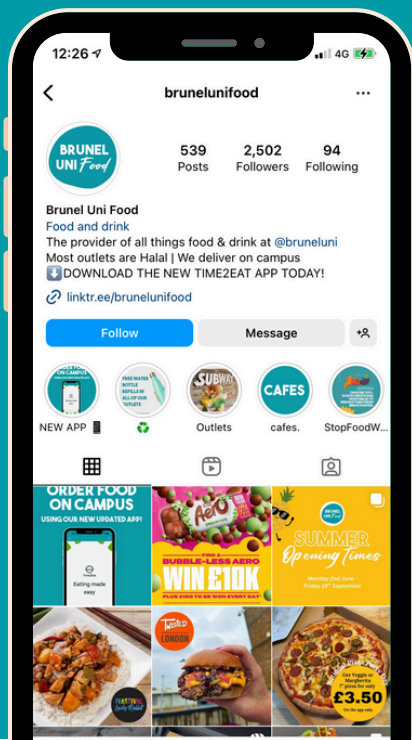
12:26 4G

brunelunifood

BRUNEL UNI Food

539 Posts
2,502 Followers
94 Following

Brunel Uni Food
Food and drink
The provider of all things food & drink at @bruneluni
Most outlets are Halal | We deliver on campus
⬇️DOWNLOAD THE NEW TIME2EAT APP TODAY!

linktr.ee/brunelunifood

Follow
Message

ON CAMPUS
FREE WATER BOTTLE REFILLS IN ALL OF OUR OUTLETS
SUBWAY
CAFES

NEW APP 📱
♻️
Outlets
cafes.
StopFoodW...

ORDER FOOD ON CAMPUS
USING OUR NEW UPDATED APP!
Eating made easy

Aero
FIND A BUBBLE-LESS AERO
WIN £10K
PLUS £100 TO BE WON EVERY DAY

BRUNEL UNI Food
SUMMER Opening Times
Monday 2nd June - Friday 19th September

Twisted LONDON

Get Veggie or Margherita 7" pizzas for only
£3.50
On the app only